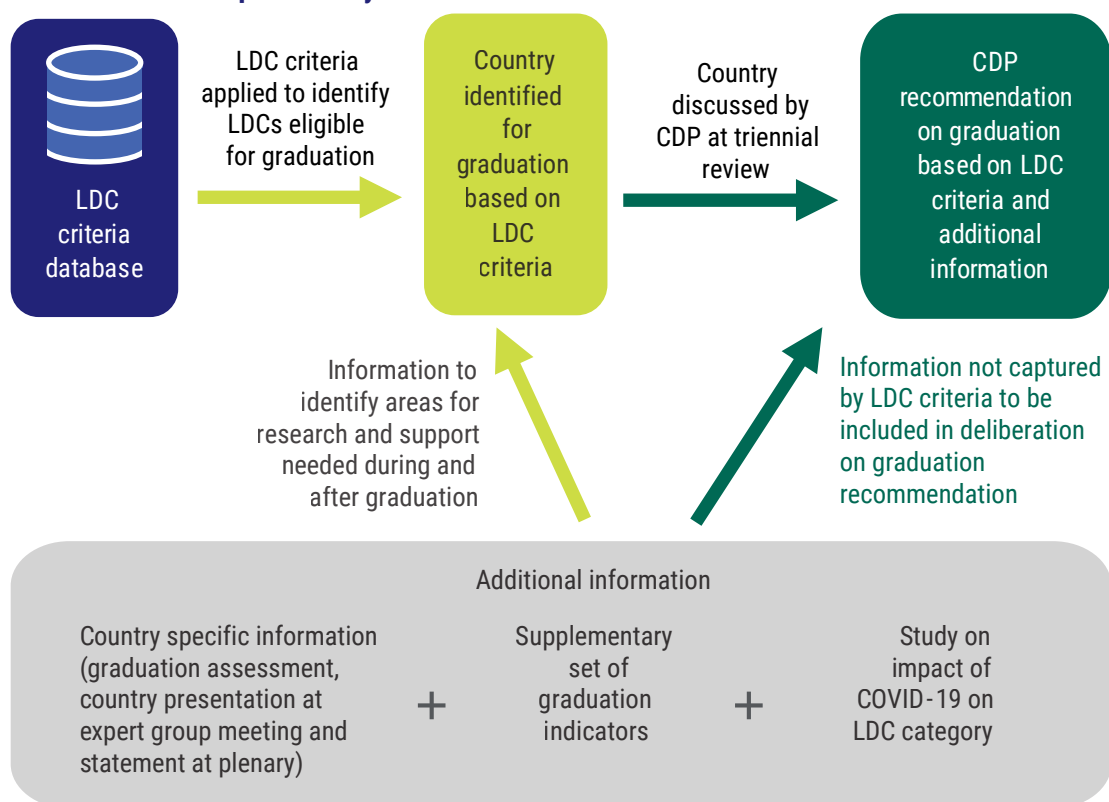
LDC criteria database

LDC criteria applied to identify LDCs eligible for graduation

Country identified for graduation based on LDC criteria

Country discussed by CDP at triennial review

CDP recommendation on graduation based on LDC criteria and additional information

Information to identify areas for research and support needed during and after graduation

Information not captured by LDC criteria to be included in deliberation on graduation recommendation

Additional information

Country specific information (graduation assessment, country presentation at expert group meeting and statement at plenary)

+

Supplementary set of graduation indicators

+

Study on impact of COVID-19 on LDC category